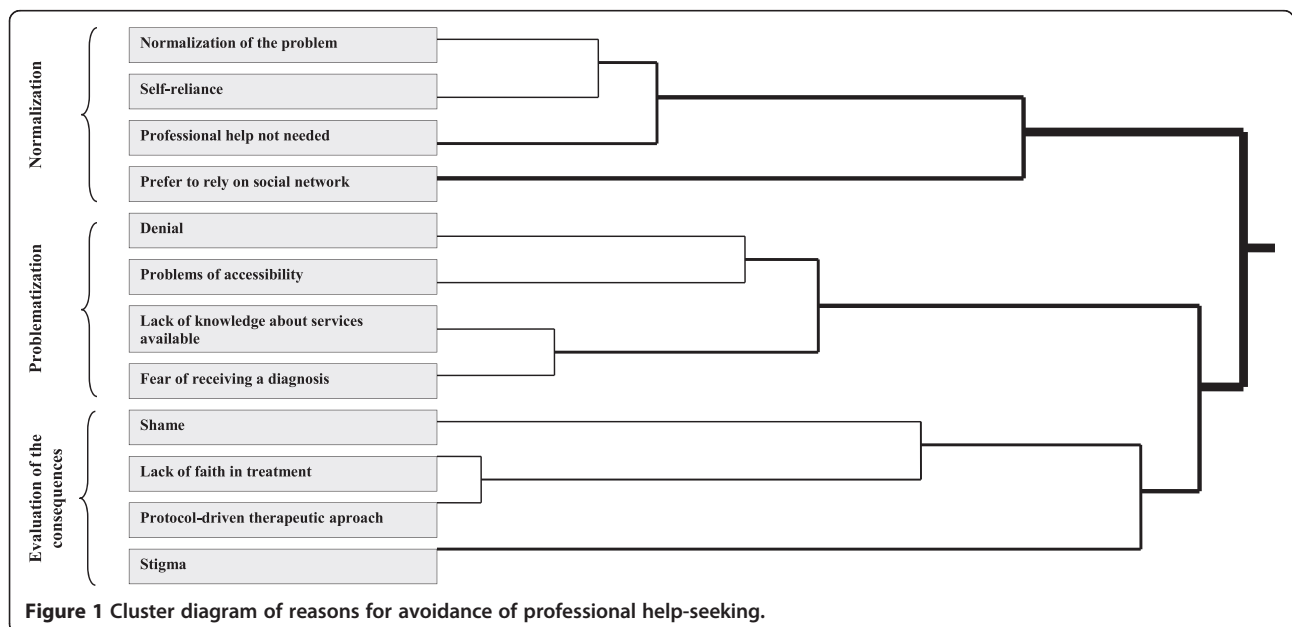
Normalization

Normalization of the problem

Self-reliance

Professional help not needed

Prefer to rely on social network

Problematization

Denial

Problems of accessibility

Lack of knowledge about services available

Fear of receiving a diagnosis

Evaluation of the consequences

Shame

Lack of faith in treatment

Protocol-driven therapeutic aproach

Stigma

**Figure 1** Cluster diagram of reasons for avoidance of professional help-seeking.